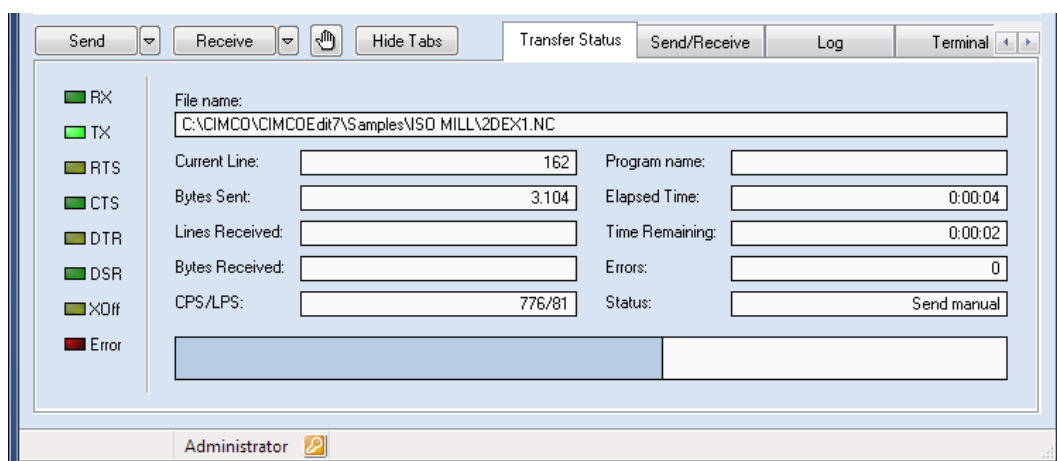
Send Receive Hide Tabs Transfer Status Send/Receive Log Terminal

RX
TX
RTS
CTS
DTR
DSR
XOff
Error

File name:
C:\CIMCO\CIMCOEdit7\Samples\ISO MILL\2DEX1.NC

| | | | |
|---|---|---|---|
| Current Line: | 162 | Program name: | |
| Bytes Sent: | 3.104 | Elapsed Time: | 0:00:04 |
| Lines Received: | | Time Remaining: | 0:00:02 |
| Bytes Received: | | Errors: | 0 |
| CPS/LPS: | 776/81 | Status: | Send manual |

Administrator